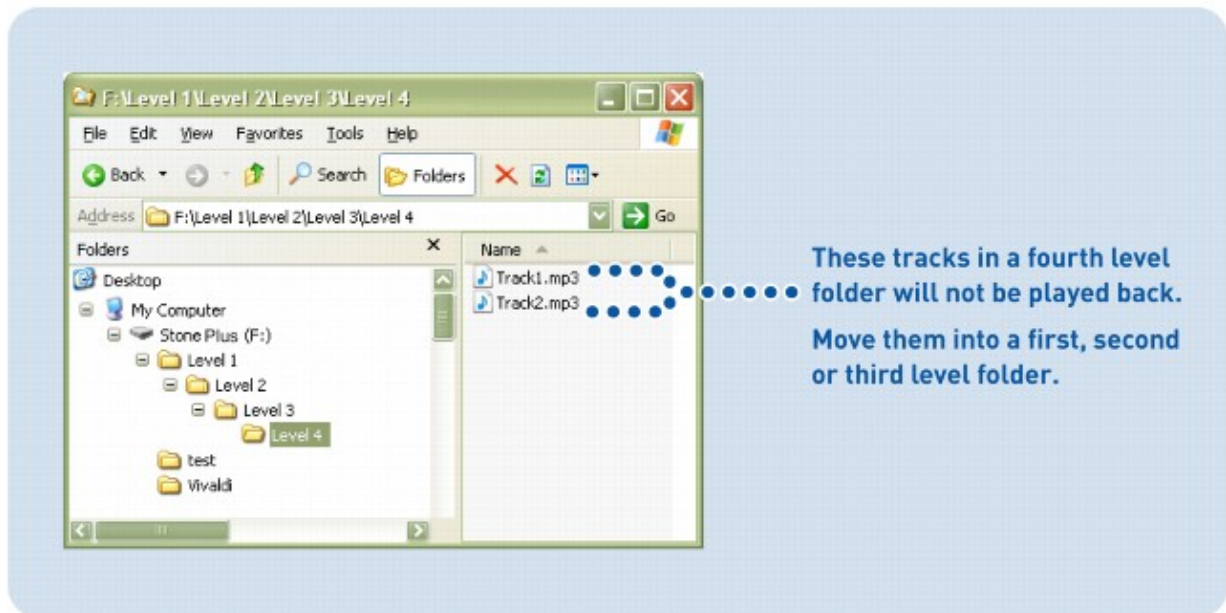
F:\Level 1\Level 2\Level 3\Level 4

File Edit View Favorites Tools Help

Back Search Folders

Address F:\Level 1\Level 2\Level 3\Level 4 Go

Folders

Desktop
My Computer
Stone Plus (F:)
Level 1
Level 2
Level 3
Level 4
test
Vivaldi

Name

Track1.mp3
Track2.mp3

These tracks in a fourth level folder will not be played back.

Move them into a first, second or third level folder.